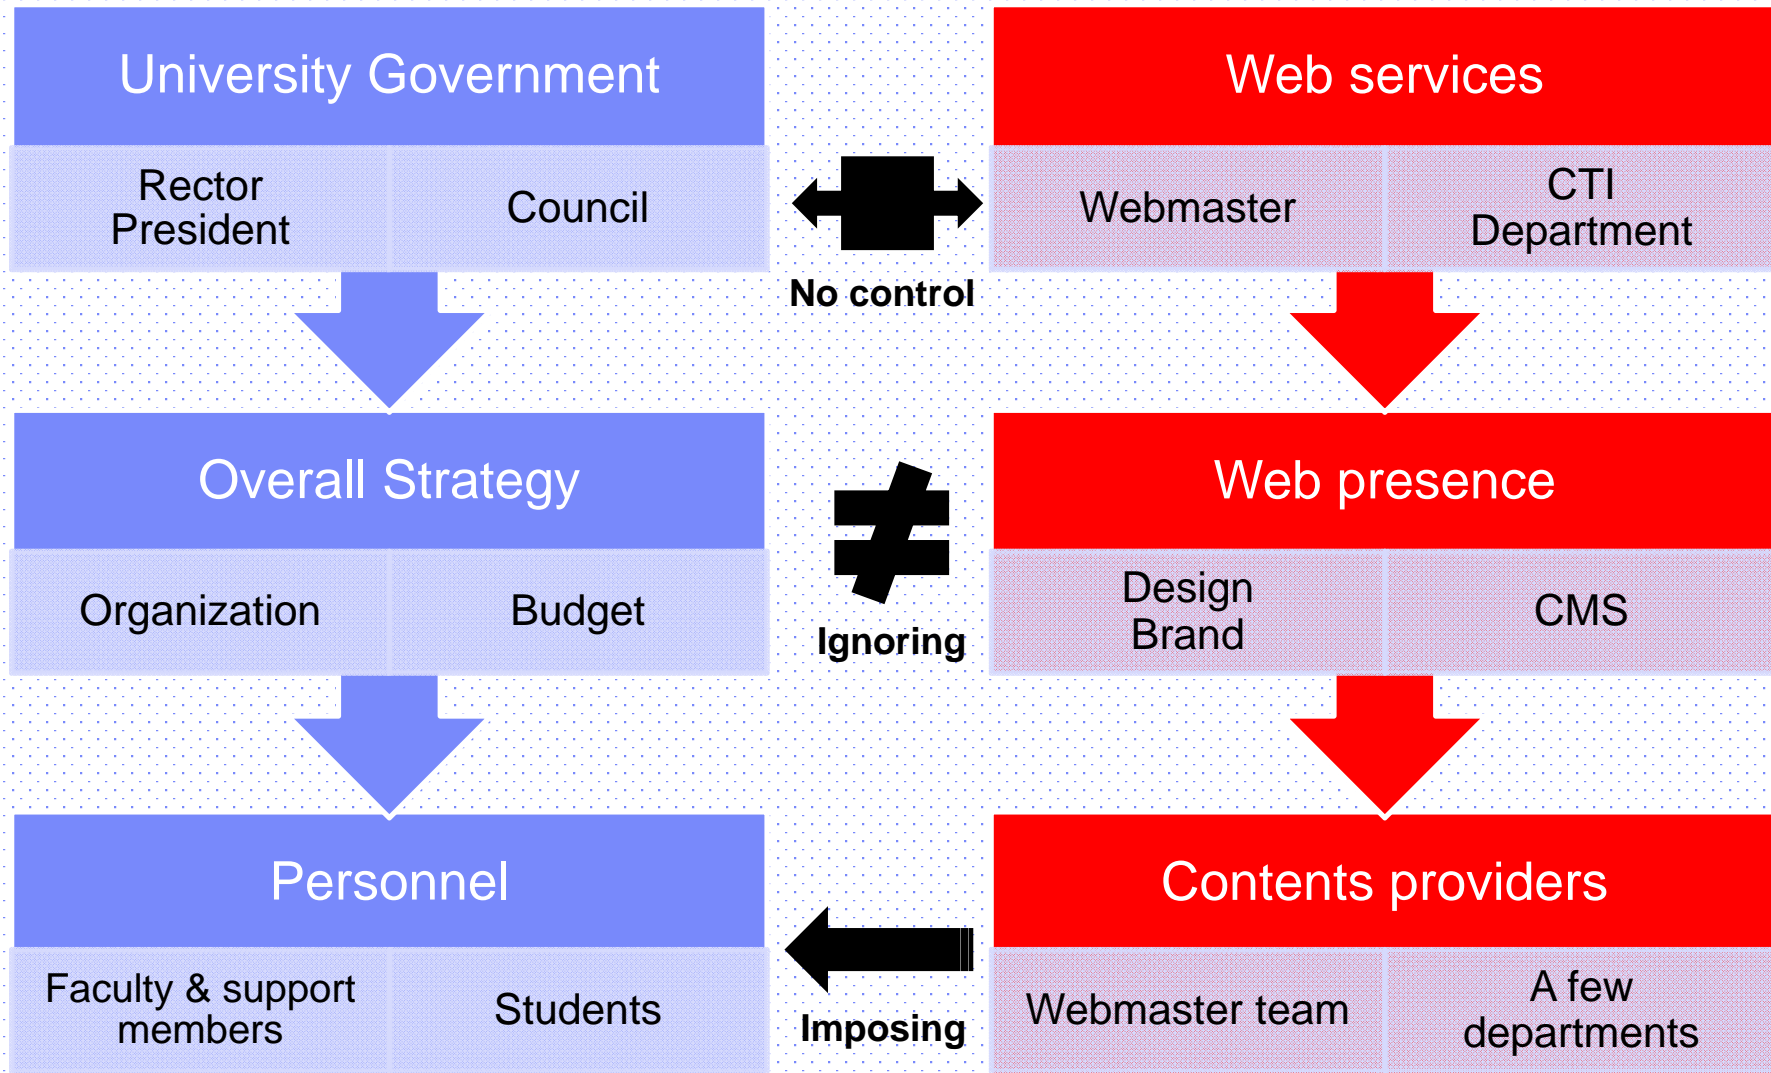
University Government

Rector
President

Council

No control

Web services

Webmaster

CTI
Department

Overall Strategy

Organization

Budget

Ignoring

Web presence

Design
Brand

CMS

Personnel

Faculty & support
members

Students

Imposing

Contents providers

Webmaster team

A few
departments